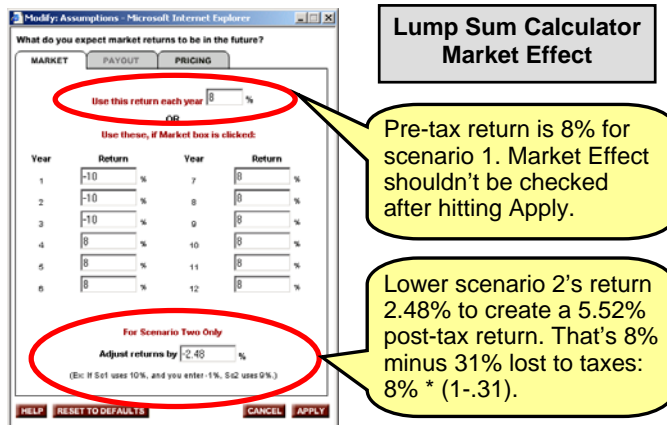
Modify: Assumptions - Microsoft Internet Explorer

What do you expect market returns to be in the future?

MARKET | PAYOUT | PRICING

Use this return each year 8 %

OR

Use these, if Market box is clicked:

| Year | Return | | Year | Return | |
|---|---|---|---|---|---|
| 1 | -10 | % | 7 | 8 | % |
| 2 | -10 | % | 8 | 8 | % |
| 3 | -10 | % | 9 | 8 | % |
| 4 | 8 | % | 10 | 8 | % |
| 5 | 8 | % | 11 | 8 | % |
| 6 | 8 | % | 12 | 8 | % |

For Scenario Two Only

Adjust returns by -2.48 %

(Ex: If Sc1 uses 10%, and you enter -1%, Sc2 uses 9%.)

HELP RESET TO DEFAULTS CANCEL APPLY

Lump Sum Calculator Market Effect

Pre-tax return is 8% for scenario 1. Market Effect shouldn't be checked after hitting Apply.

Lower scenario 2's return 2.48% to create a 5.52% post-tax return. That's 8% minus 31% lost to taxes: 8% * (1-.31).